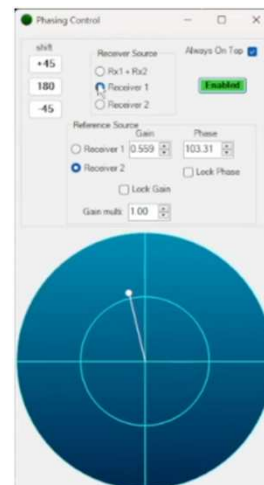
Phasing Control

shift
+45
180
-45

Receiver Source
Rx1 + Rx2
Receiver 1
Receiver 2

Always On Top

Enabled

Reference Source
Gain
Phase
Receiver 1 0.559
103.31
Receiver 2
Lock Phase
Lock Gain
Gain mult 1.00